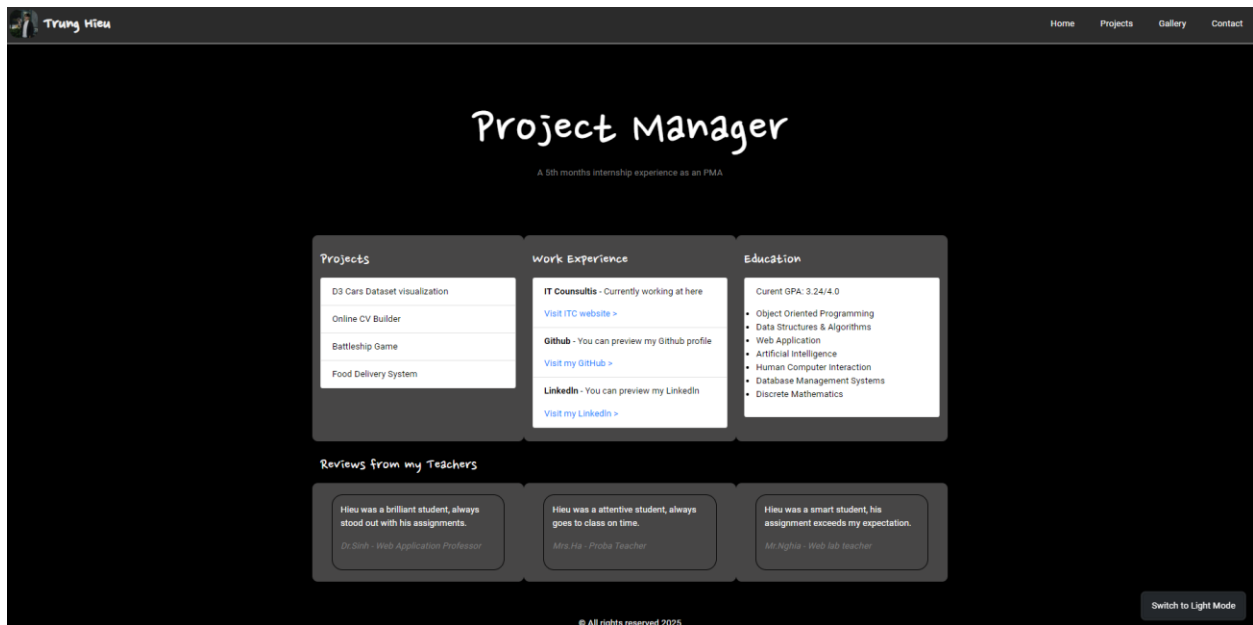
Trung Hieu

Home Projects Gallery Contact

Project Manager

A 5th months internship experience as an PMA

Projects

D3 Cars Dataset visualization

Online CV Builder

Battleship Game

Food Delivery System

Work Experience

IT Counsultis - Currently working at here

Visit ITC website >

Github - You can preview my Github profile

Visit my GitHub >

LinkedIn - You can preview my LinkedIn

Visit my LinkedIn >

Education

Curent GPA: 3.24/4.0

- Object Oriented Programming
- Data Structures & Algorithms
- Web Application
- Artificial Intelligence
- Human Computer Interaction
- Database Management Systems
- Discrete Mathematics

Reviews from my Teachers

Hieu was a brilliant student, always stood out with his assignments.

Dr.Sinh - Web Application Professor

Hieu was a attentive student, always goes to class on time.

Mrs.Ha - Proba Teacher

Hieu was a smart student, his assignment exceeds my expectation.

Mr.Nghia - Web lab teacher

Switch to Light Mode

© All rights reserved 2025